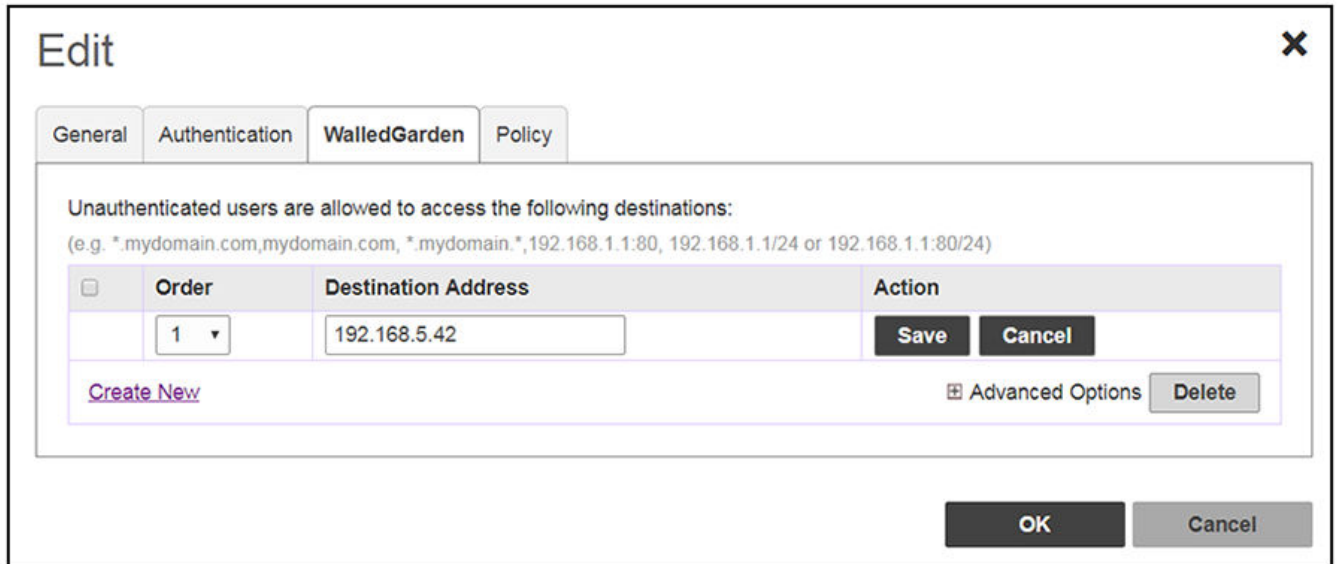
Edit

×

General | Authentication | WalledGarden | Policy

Unauthenticated users are allowed to access the following destinations:

(e.g. *.mydomain.com,mydomain.com, *.mydomain.*,192.168.1.1:80, 192.168.1.1/24 or 192.168.1.1:80/24)

| | Order | Destination Address | Action |
|---|---|---|---|
| | 1 ▾ | 192.168.5.42 | Save Cancel |

Create New

⊞ Advanced Options Delete

OK Cancel